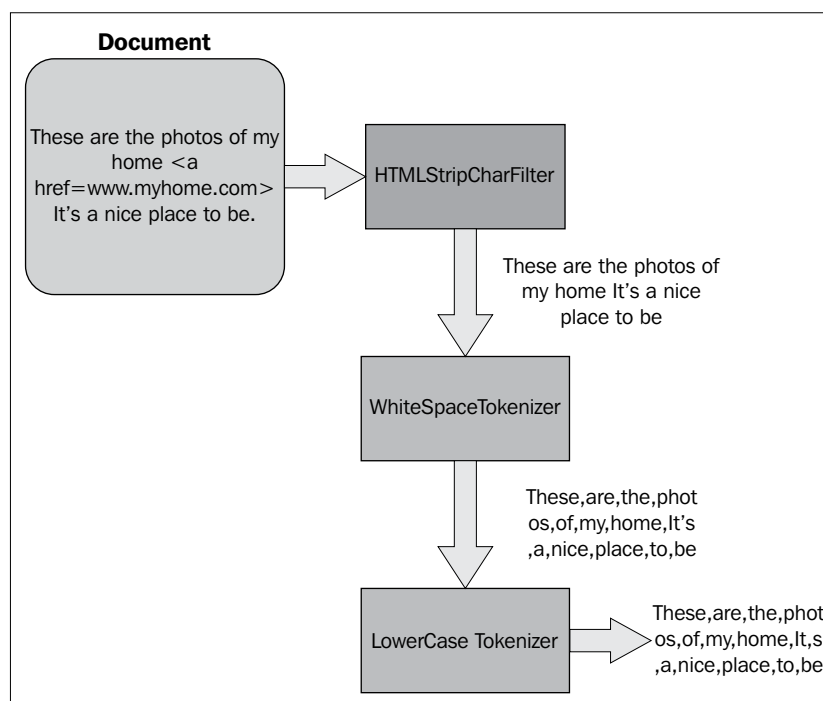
Document

These are the photos of my home <a href=www.myhome.com> It's a nice place to be.

HTMLStripCharFilter

These are the photos of my home It's a nice place to be

WhiteSpaceTokenizer

These,are,the,phot os,of,my,home,It's ,a,nice,place,to,be

LowerCase Tokenizer

These,are,the,phot os,of,my,home,It,s ,a,nice,place,to,be